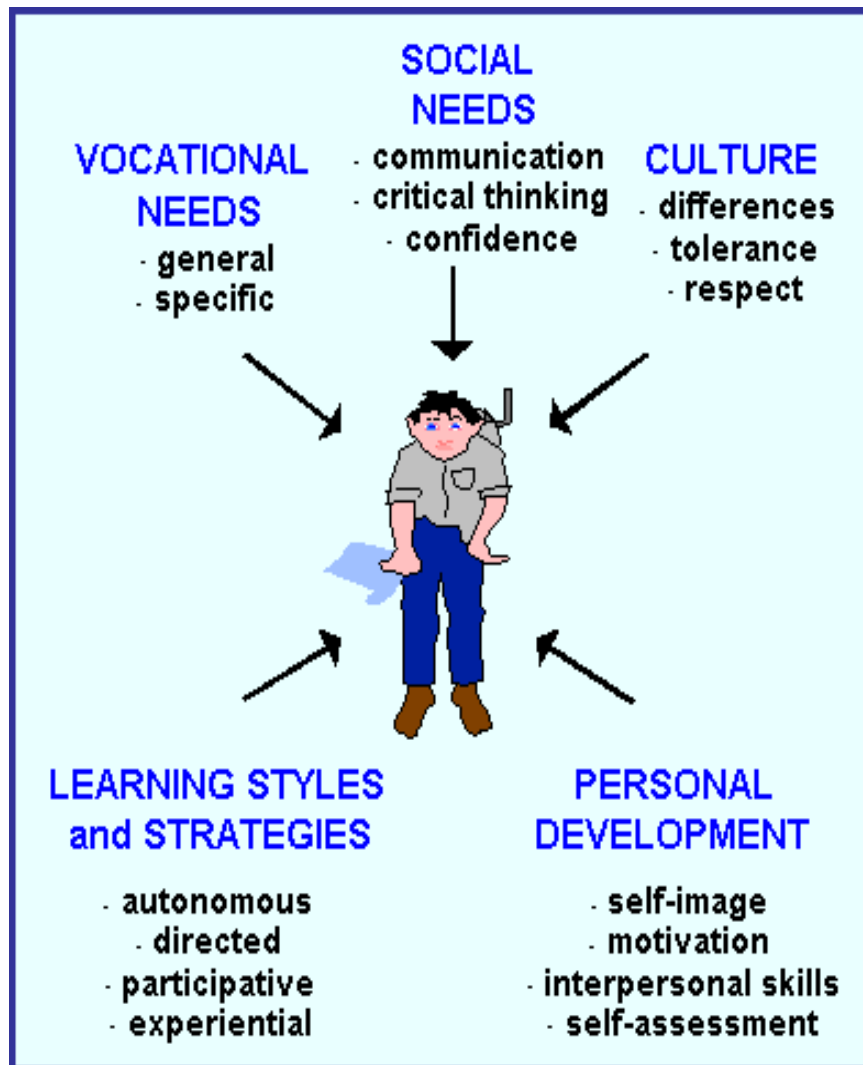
VOCATIONAL NEEDS
- general
- specific

SOCIAL NEEDS
- communication
- critical thinking
- confidence

CULTURE
- differences
- tolerance
- respect

LEARNING STYLES and STRATEGIES
- autonomous
- directed
- participative
- experiential

PERSONAL DEVELOPMENT
- self-image
- motivation
- interpersonal skills
- self-assessment